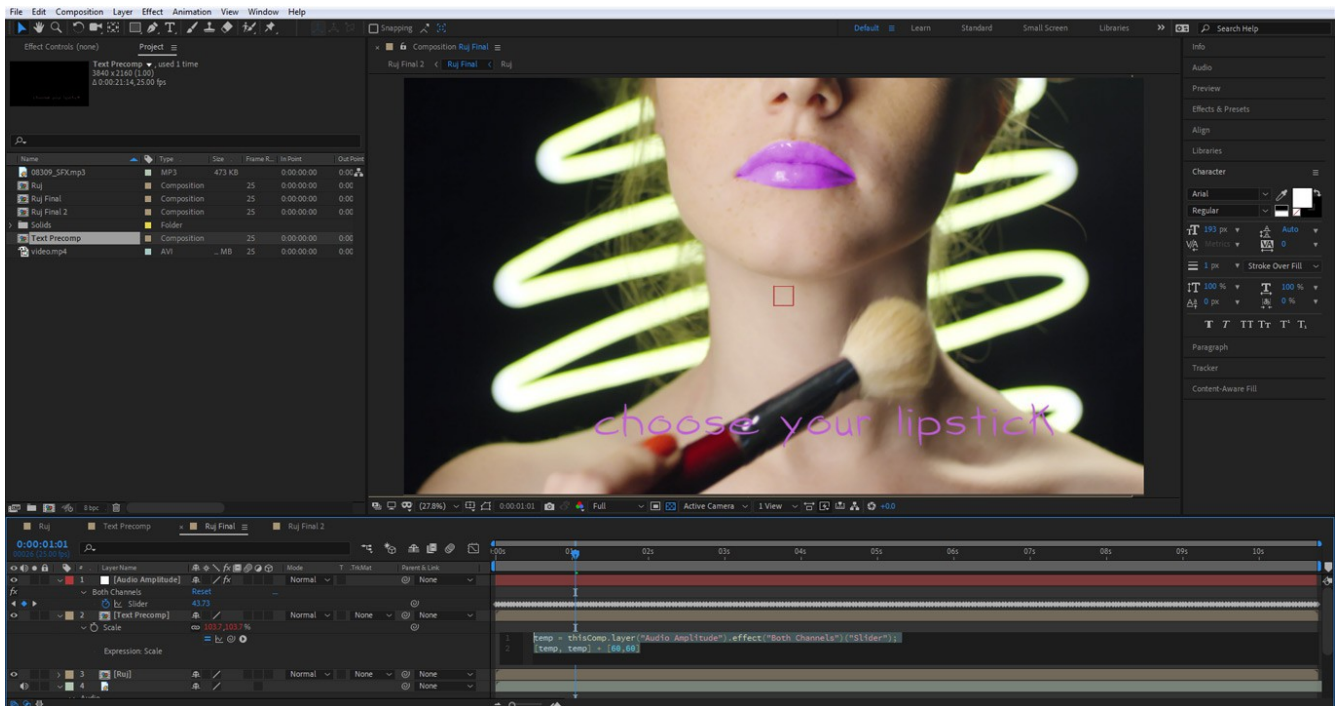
File Edit Composition Layer Effect Animation View Window Help

Snapping

Default Learn Standard Small Screen Libraries Search Help

Effect Controls (none) Project

Text Precomp, used 1 time
3840 x 2160 (1.00)
Δ 0:00:21:14, 25.00 fps

| Name | Type | Size | Frame R... | In Point | Out Point |
|---|---|---|---|---|---|
| 08309_SFX.mp3 | MP3 | 473 KB | | 0:00:00:00 | 0:00 |
| Ruj | Composition | | 25 | 0:00:00:00 | 0:00 |
| Ruj Final | Composition | | 25 | 0:00:00:00 | 0:00 |
| Ruj Final 2 | Composition | | 25 | 0:00:00:00 | 0:00 |
| Solids | Folder | | | | |
| Text Precomp | Composition | | 25 | 0:00:00:00 | 0:00 |
| video.mp4 | AVI | ... MB | 25 | 0:00:00:00 | 0:00 |

8 bpc

Composition Ruj Final
Ruj Final 2 < Ruj Final < Ruj

choose your lipstick

(27.8%) 0:00:01:01 Full Active Camera 1 View +0.0

Info
Audio
Preview
Effects & Presets
Align
Libraries
Character
Arial
Regular
193 px Auto
Metrics 0
1 px Stroke Over Fill
100 % 100 %
0 px 0 %
Paragraph
Tracker
Content-Aware Fill

Ruj Text Precomp Ruj Final Ruj Final 2

0:00:01:01
00026 (25.00 fps)

Layer Name Mode T TrkMat Parent & Link

1 [Audio Amplitude] Normal None
Both Channels Reset
Slider 43.73
2 [Text Precomp] Normal None None
Scale 103.7,103.7%
Expression: Scale
3 [Ruj] Normal None None
4 None

0s 01s 02s 03s 04s 05s 06s 07s 08s 09s 10s

1 temp = thisComp.layer("Audio Amplitude").effect("Both Channels")("Slider");
2 [temp, temp] + [60,60]